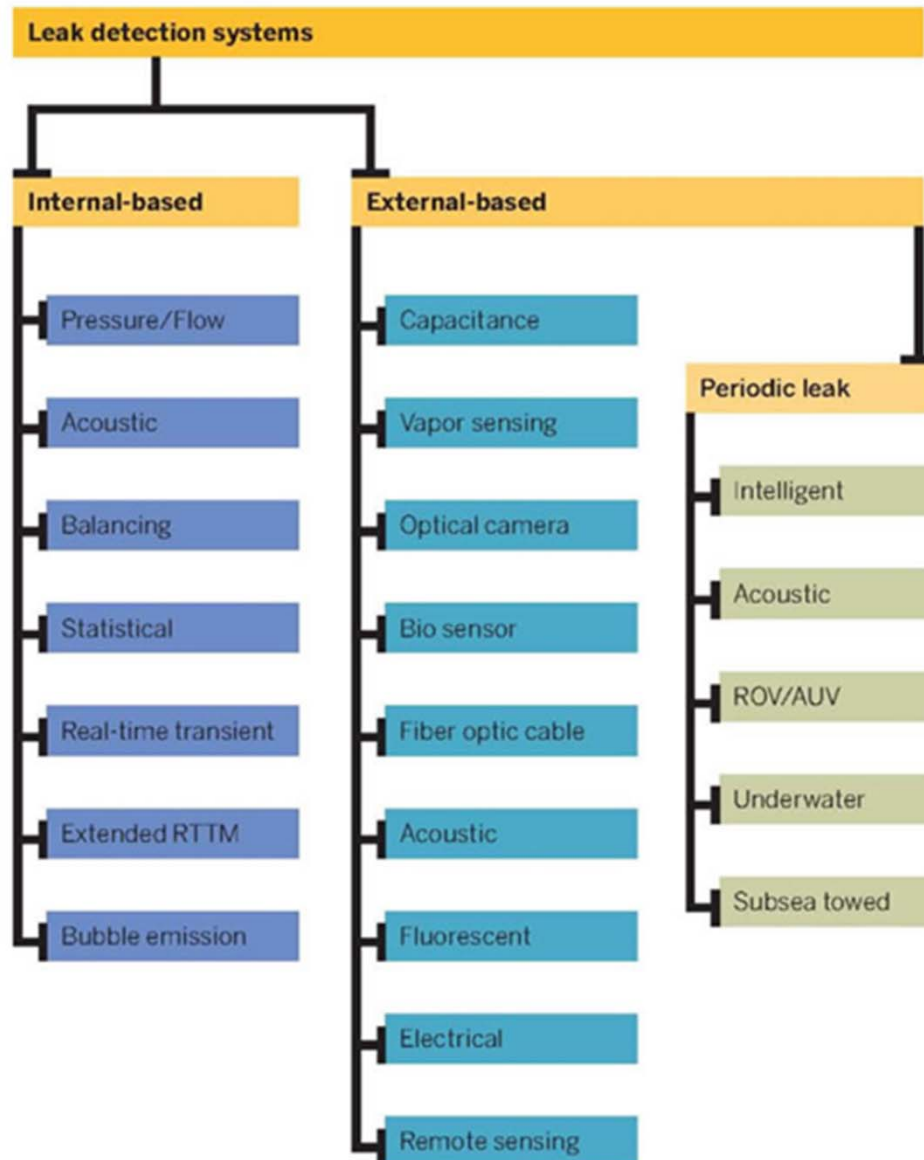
Leak detection systems

Internal-based

Pressure/Flow

Acoustic

Balancing

Statistical

Real-time transient

Extended RTTM

Bubble emission

External-based

Capacitance

Vapor sensing

Optical camera

Bio sensor

Fiber optic cable

Acoustic

Fluorescent

Electrical

Remote sensing

Periodic leak

Intelligent

Acoustic

ROV/AUV

Underwater

Subsea towed